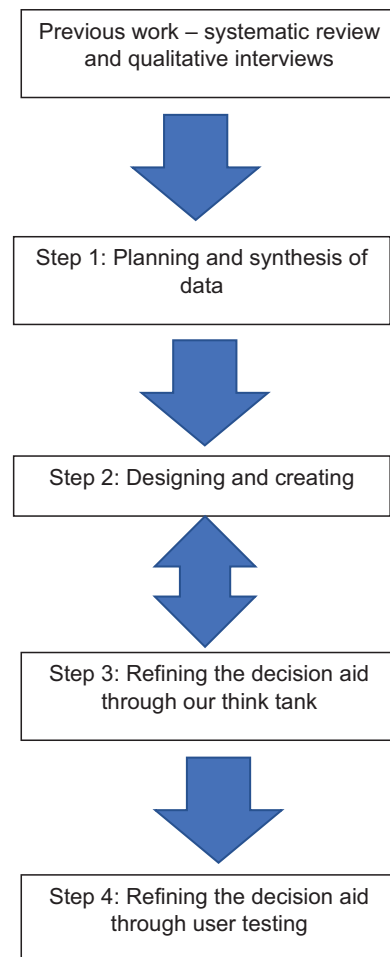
Previous work – systematic review and qualitative interviews

Step 1: Planning and synthesis of data

Step 2: Designing and creating

Step 3: Refining the decision aid through our think tank

Step 4: Refining the decision aid through user testing